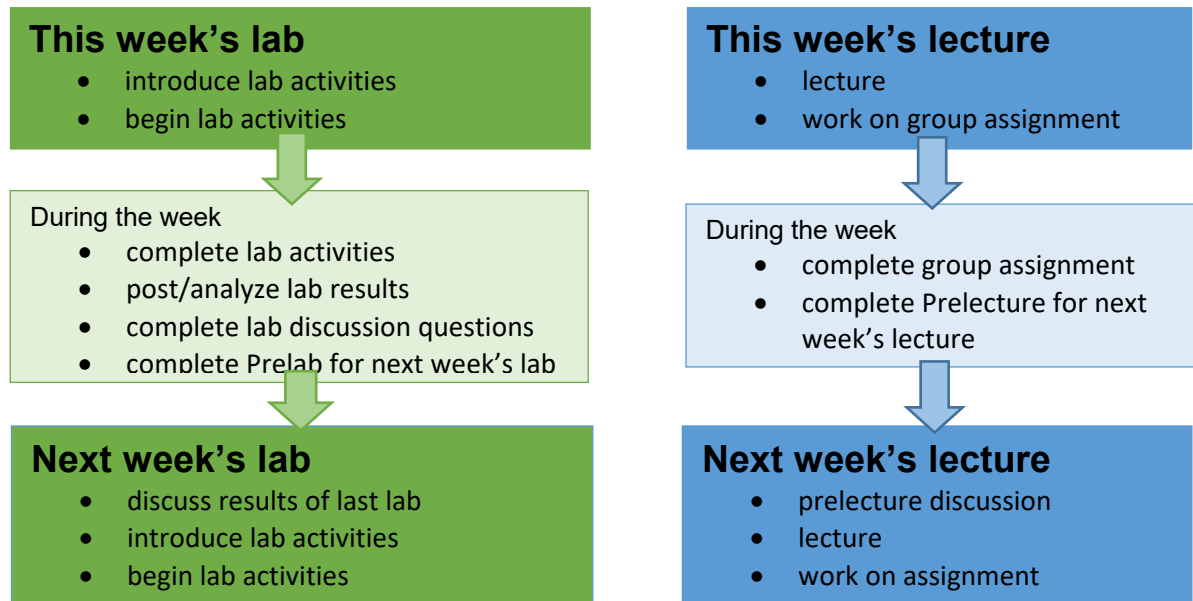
This week's lab

- introduce lab activities
- begin lab activities

During the week

- complete lab activities
- post/analyze lab results
- complete lab discussion questions
- complete Prelab for next week's lab

Next week's lab

- discuss results of last lab
- introduce lab activities
- begin lab activities

This week's lecture

- lecture
- work on group assignment

During the week

- complete group assignment
- complete Prelecture for next week's lecture

Next week's lecture

- prelecture discussion
- lecture
- work on assignment